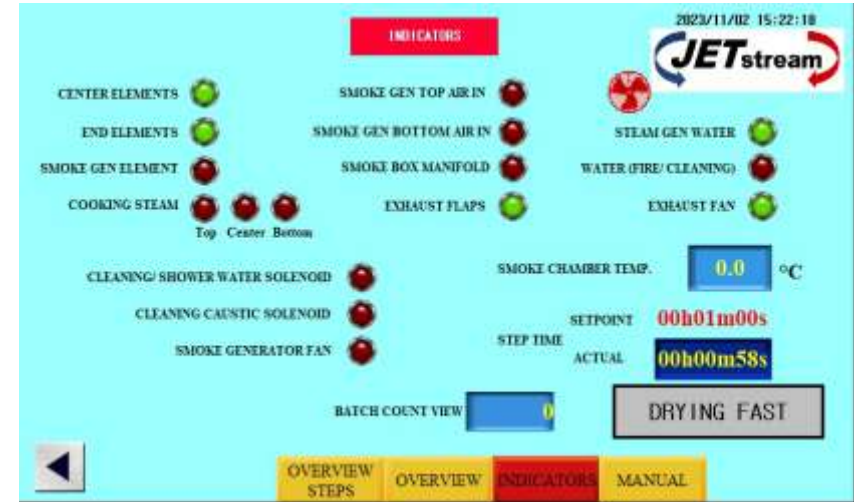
INDICATORS

2023/11/02 15:22:18

JETstream

CENTER ELEMENTS

END ELEMENTS

SMOKE GEN ELEMENT

COOKING STEAM

Top Center Bottom

SMOKE GEN TOP AIR IN

SMOKE GEN BOTTOM AIR IN

SMOKE BOX MANIFOLD

EXHAUST FLAPS

STEAM GEN WATER

WATER (FIRE/ CLEANING)

EXHAUST FAN

CLEANING/ SHOWER WATER SOLENOID

CLEANING CAUSTIC SOLENOID

SMOKE GENERATOR FAN

SMOKE CHAMBER TEMP.

0.0

°C

SETPOINT

00h01m00s

STEP TIME

ACTUAL

00h00m58s

BATCH COUNT VIEW

0

DRYING FAST

OVERVIEW STEPS

OVERVIEW

INDICATORS

MANUAL